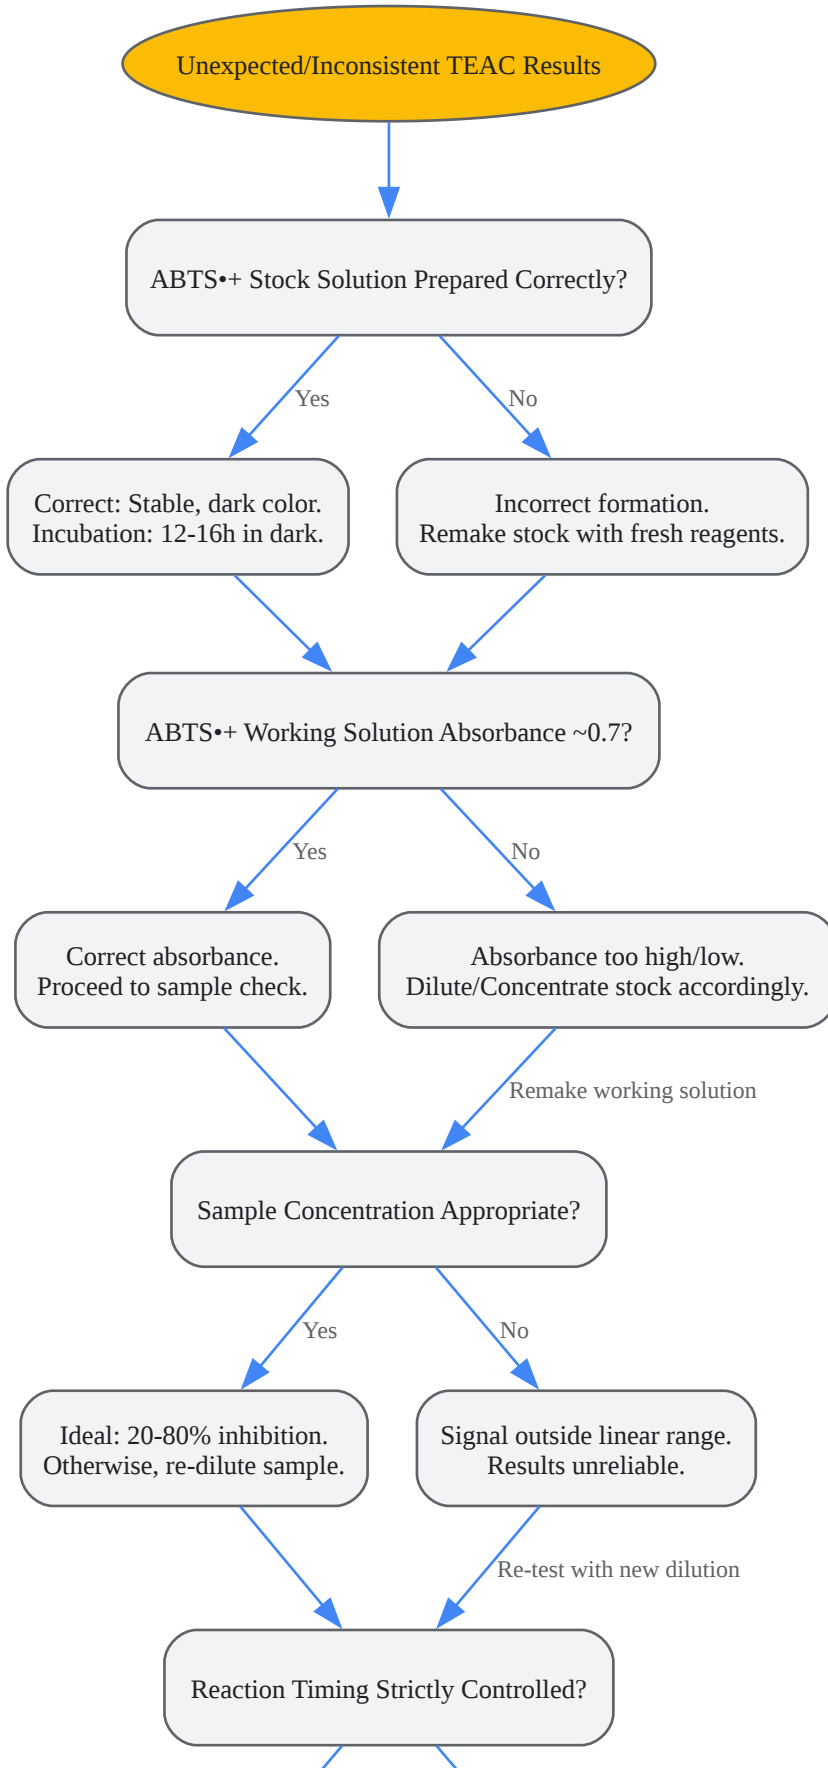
Unexpected/Inconsistent TEAC Results

ABTS•+ Stock Solution Prepared Correctly?

Yes

No

Correct: Stable, dark color.
Incubation: 12-16h in dark.

Incorrect formation.
Remake stock with fresh reagents.

ABTS•+ Working Solution Absorbance ~0.7?

Yes

No

Correct absorbance.
Proceed to sample check.

Absorbance too high/low.
Dilute/Concentrate stock accordingly.

Remake working solution

Sample Concentration Appropriate?

Yes

No

Ideal: 20-80% inhibition.
Otherwise, re-dilute sample.

Signal outside linear range.
Results unreliable.

Re-test with new dilution

Reaction Timing Strictly Controlled?